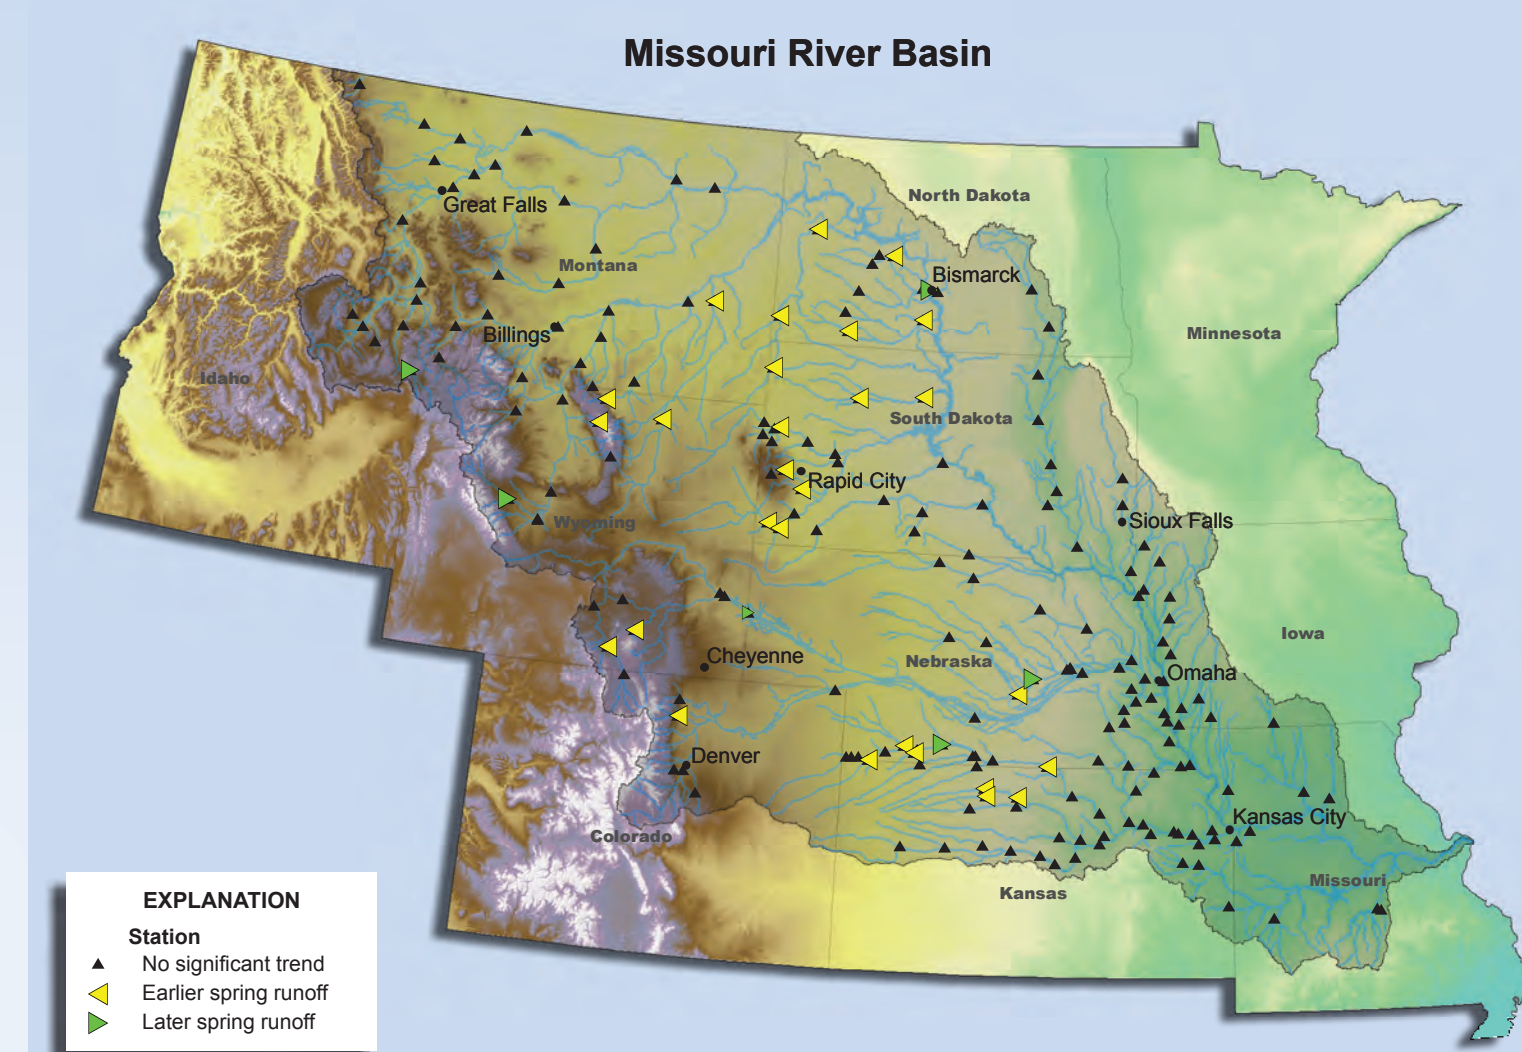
Missouri River Basin

North Dakota

Great Falls

Montana

Bismarck

Minnesota

Billings

Idaho

South Dakota

Rapid City

Sioux Falls

Wyoming

Iowa

Cheyenne

Nebraska

Omaha

Denver

Kansas City

Colorado

Missouri

Kansas

EXPLANATION

Station

No significant trend

Earlier spring runoff

Later spring runoff